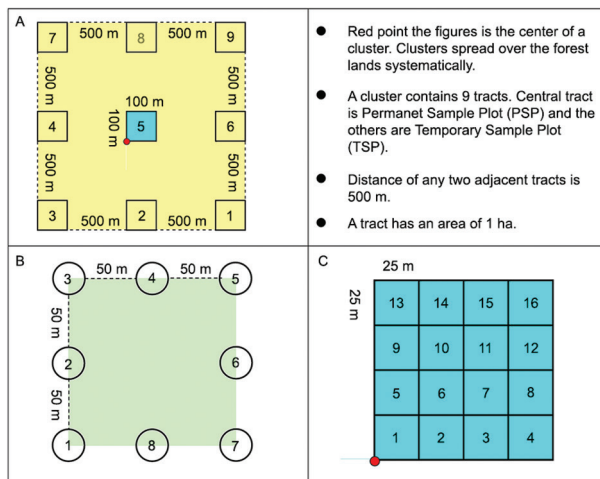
A

7 500 m 8 500 m 9

500 m 500 m

100 m

4 100 m 5 6

500 m 500 m

3 500 m 2 500 m 1

- Red point the figures is the center of a cluster. Clusters spread over the forest lands systematically.
- A cluster contains 9 tracts. Central tract is Permanet Sample Plot (PSP) and the others are Temporary Sample Plot (TSP).
- Distance of any two adjacent tracts is 500 m.
- A tract has an area of 1 ha.

B

3 50 m 4 50 m 5

50 m

2 6

50 m

1 8 7

C

25 m

25 m

| 13 | 14 | 15 | 16 |
|---|---|---|---|
| 9 | 10 | 11 | 12 |
| 5 | 6 | 7 | 8 |
| 1 | 2 | 3 | 4 |